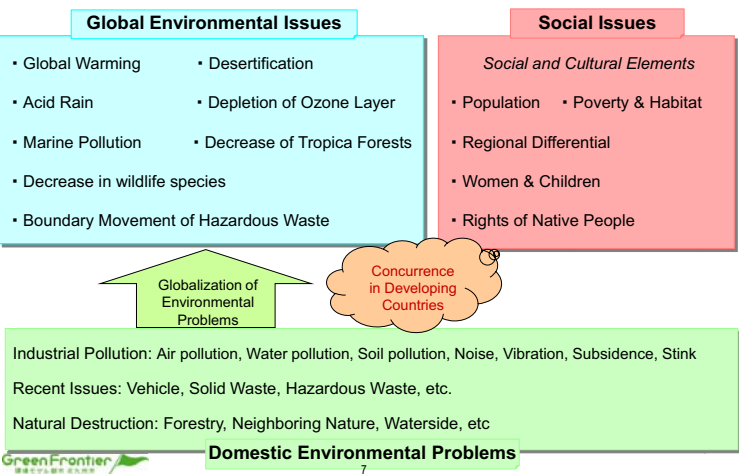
Global Environmental Issues

・Global Warming ・Desertification

・Acid Rain ・Depletion of Ozone Layer

・Marine Pollution ・Decrease of Tropica Forests

・Decrease in wildlife species

・Boundary Movement of Hazardous Waste

Social Issues

Social and Cultural Elements

・Population ・Poverty & Habitat

・Regional Differential

・Women & Children

・Rights of Native People

Globalization of Environmental Problems

Concurrence in Developing Countries

Industrial Pollution: Air pollution, Water pollution, Soil pollution, Noise, Vibration, Subsidence, Stink

Recent Issues: Vehicle, Solid Waste, Hazardous Waste, etc.

Natural Destruction: Forestry, Neighboring Nature, Waterside, etc

Domestic Environmental Problems

GreenFrontier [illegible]

7